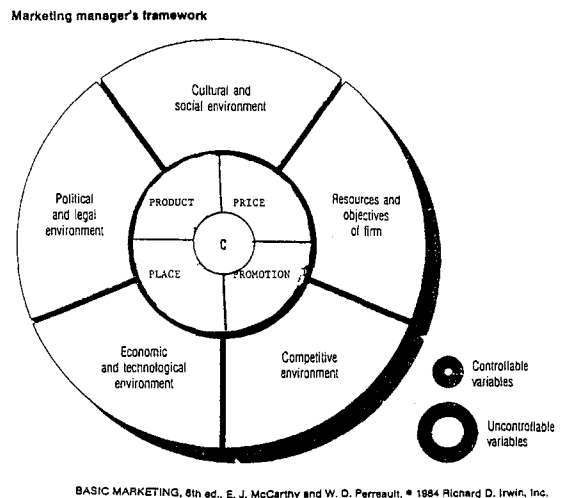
Marketing manager's framework

Cultural and social environment

Political and legal environment

Resources and objectives of firm

PRODUCT

PRICE

C

PLACE

PROMOTION

Economic and technological environment

Competitive environment

Controllable variables

Uncontrollable variables

BASIC MARKETING, 8th ed., E. J. McCarthy and W. D. Perreault, © 1984 Richard D. Irwin, Inc.